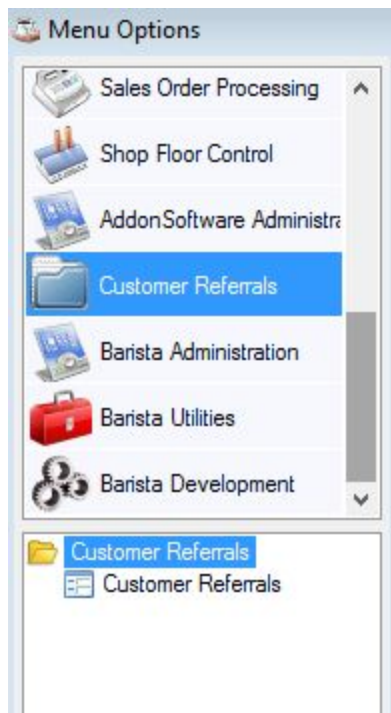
Menu Options

Sales Order Processing

Shop Floor Control

AddonSoftware Administra

Customer Referrals

Barista Administration

Barista Utilities

Barista Development

Customer Referrals

Customer Referrals